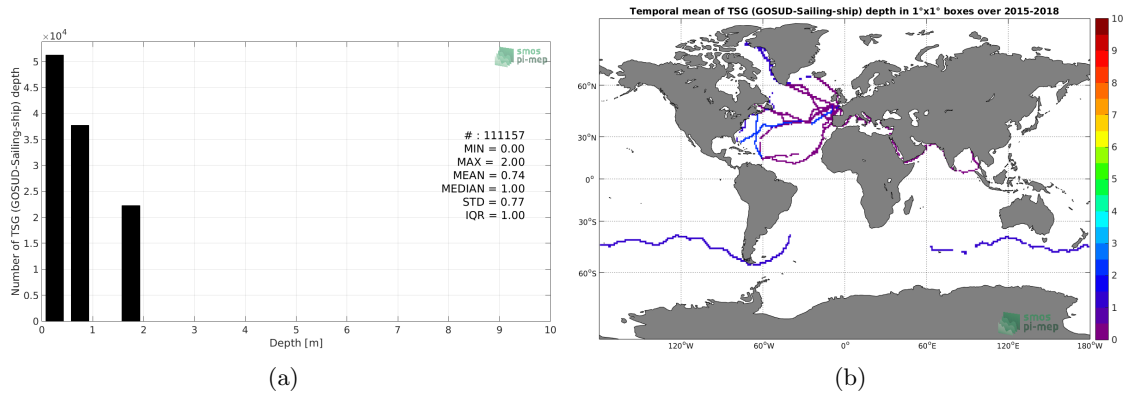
$\times 10^4$

smos pi-mep

Number of TSG (GOSUD-Sailing-ship) depth

5
4.5
4
3.5
3
2.5
2
1.5
1
0.5
0

# : 111157
MIN = 0.00
MAX = 2.00
MEAN = 0.74
MEDIAN = 1.00
STD = 0.77
IQR = 1.00

0 1 2 3 4 5 6 7 8 9 10
Depth [m]

(a)

Temporal mean of TSG (GOSUD-Sailing-ship) depth in 1°x1° boxes over 2015-2018

60°N
30°N
0°
30°S
60°S

120°W 60°W 0° 60°E 120°E 180°W

10
9
8
7
6
5
4
3
2
1
0

smos pi-mep

(b)